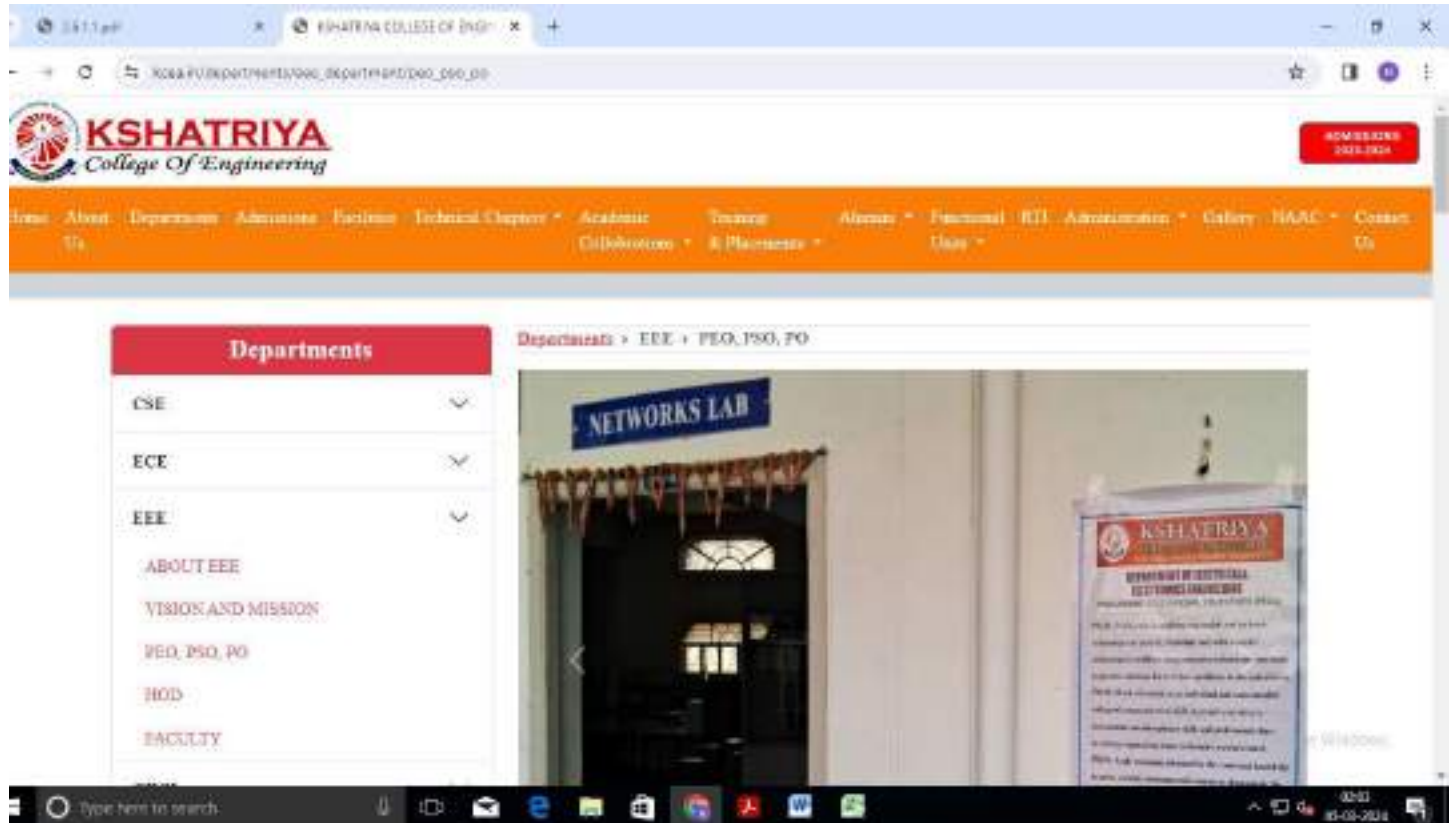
2.6.1.1.pdf
KSHATRIYA COLLEGE OF ENGI
kcea.in/departments/eee_department/peo_pso_po

KSHATRIYA
College Of Engineering

ADMISSIONS 2023-2024

Home About Us Departments Admissions Facilities Technical Chapters Academic Collaborations Training & Placements Alumni Functional Units RTI Administration Gallery NAAC Contact Us

Departments
CSE
ECE
EEE
ABOUT EEE
VISION AND MISSION
PEO, PSO, PO
HOD
FACULTY

Departments › EEE › PEO, PSO, PO

NETWORKS LAB

KSHATRIYA

Type here to search